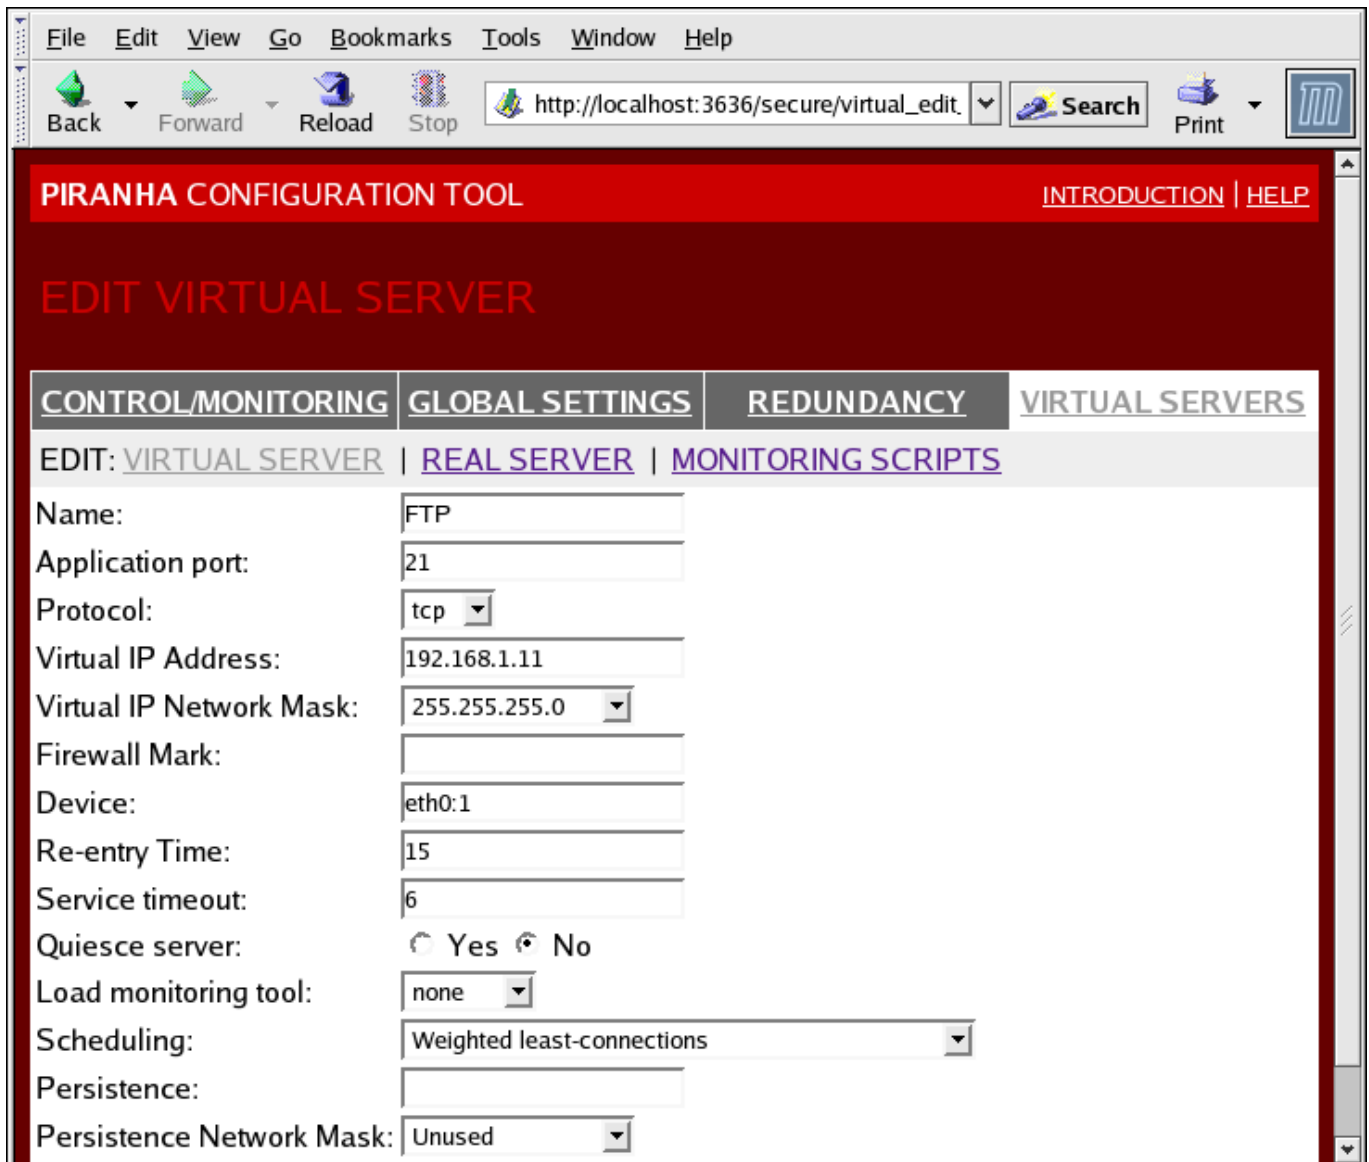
File Edit View Go Bookmarks Tools Window Help

Back Forward Reload Stop http://localhost:3636/secure/virtual_edit Search Print

PIRANHA CONFIGURATION TOOL INTRODUCTION | HELP

EDIT VIRTUAL SERVER

CONTROL/MONITORING GLOBAL SETTINGS REDUNDANCY VIRTUAL SERVERS

EDIT: VIRTUAL SERVER | REAL SERVER | MONITORING SCRIPTS

| | |
|---|---|
| Name: | FTP |
| Application port: | 21 |
| Protocol: | tcp |
| Virtual IP Address: | 192.168.1.11 |
| Virtual IP Network Mask: | 255.255.255.0 |
| Firewall Mark: | |
| Device: | eth0:1 |
| Re-entry Time: | 15 |
| Service timeout: | 6 |
| Quiesce server: | Yes No |
| Load monitoring tool: | none |
| Scheduling: | Weighted least-connections |
| Persistence: | |
| Persistence Network Mask: | Unused |